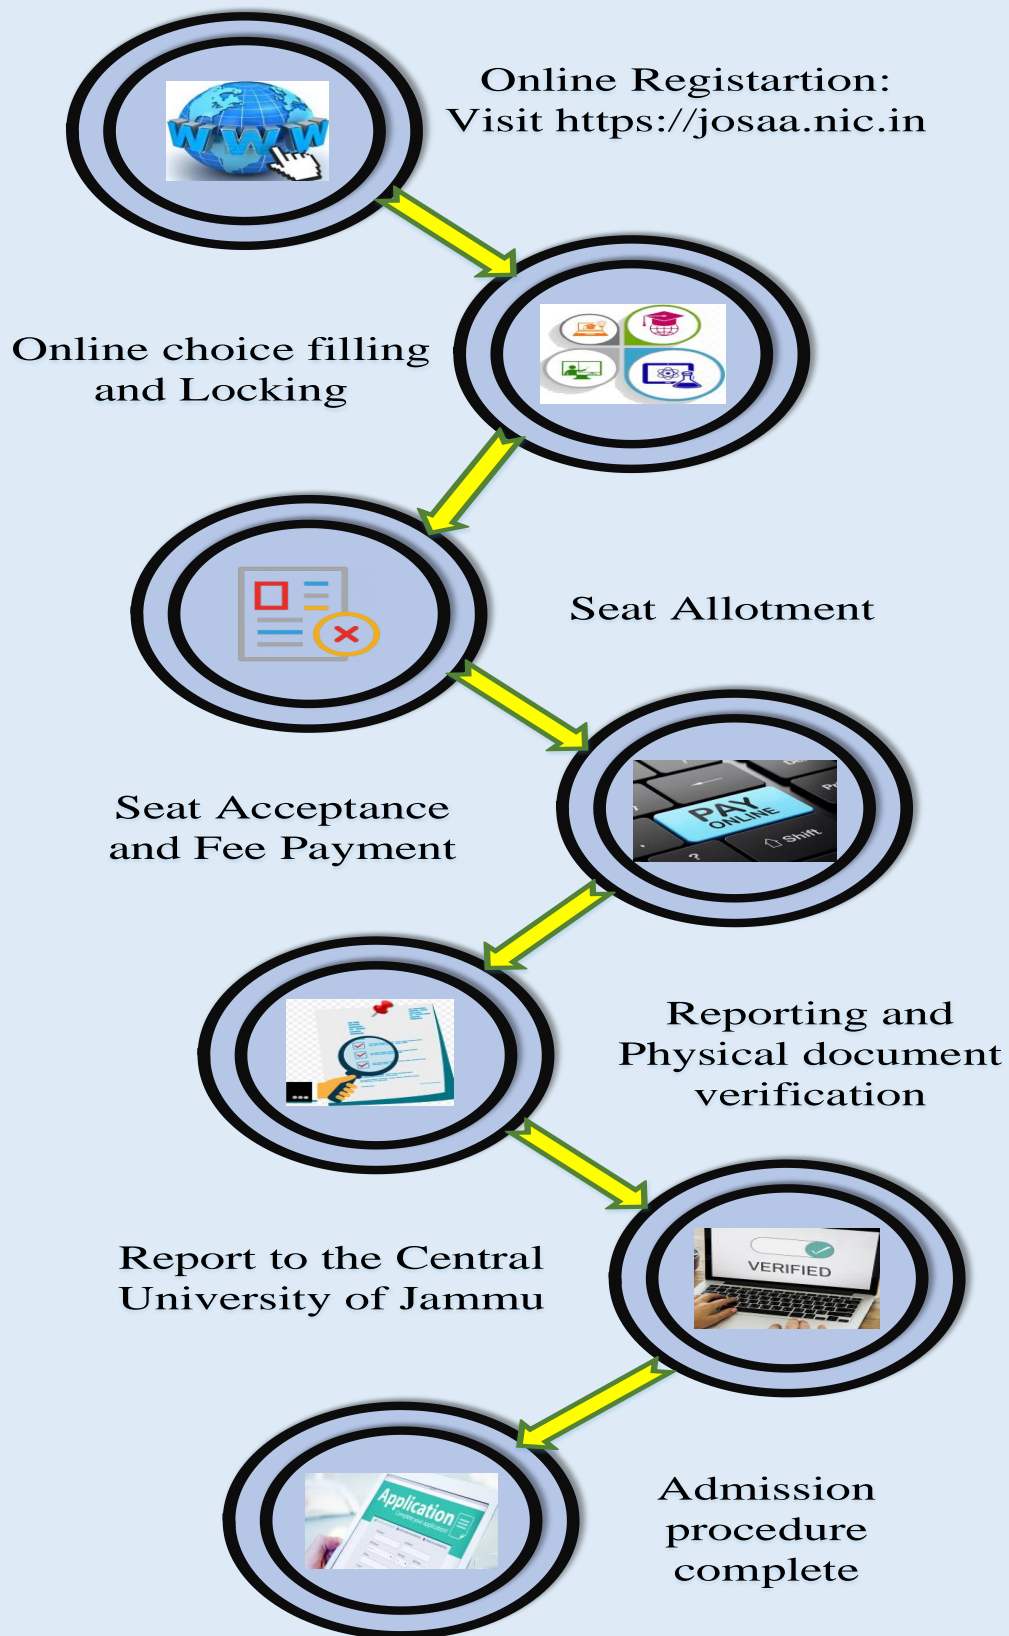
WWW

Online Registartion:
Visit https://josaa.nic.in

Online choice filling and Locking

Seat Allotment

PAY ONLINE

Shift

Seat Acceptance and Fee Payment

Reporting and Physical document verification

VERIFIED

Report to the Central University of Jammu

Application

Admission procedure complete